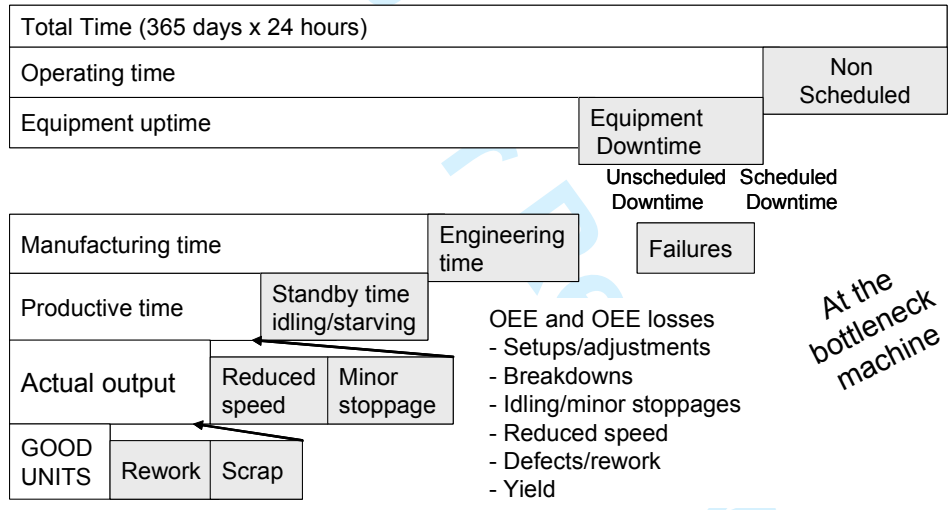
Total Time (365 days x 24 hours)

Operating time

Non Scheduled

Equipment uptime

Equipment Downtime

Unscheduled Downtime

Scheduled Downtime

Manufacturing time

Engineering time

Failures

Productive time

Standby time idling/starving

At the bottleneck machine

OEE and OEE losses
- Setups/adjustments
- Breakdowns
- Idling/minor stoppages
- Reduced speed
- Defects/rework
- Yield

Actual output

Reduced speed

Minor stoppage

GOOD UNITS

Rework

Scrap